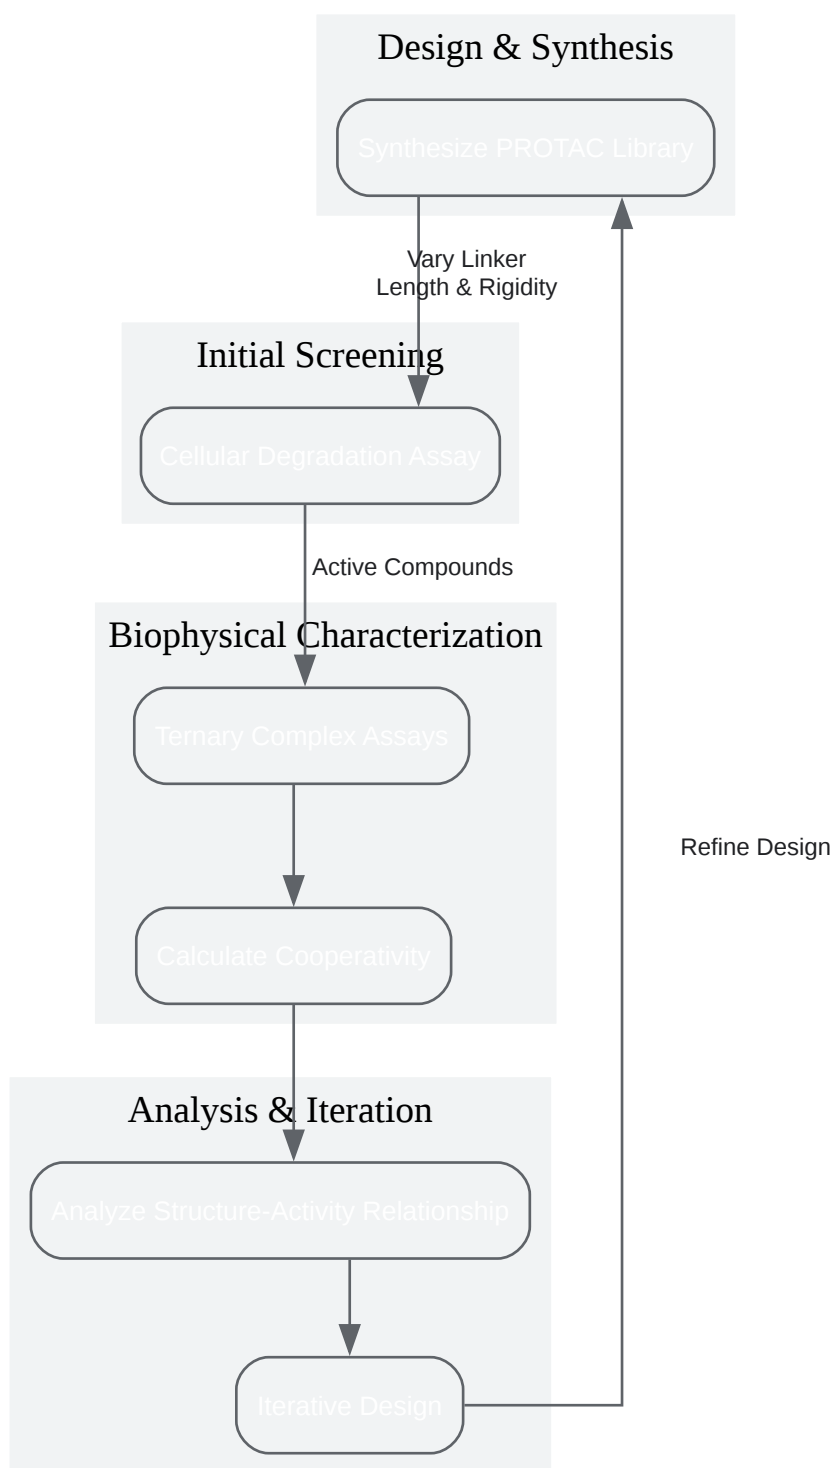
Design & Synthesis

Synthesize PROTAC Library

Vary Linker Length & Rigidity

Initial Screening

Cellular Degradation Assay

Active Compounds

Biophysical Characterization

Ternary Complex Assays

Calculate Cooperativity

Refine Design

Analysis & Iteration

Analyze Structure-Activity Relationship

Iterative Design